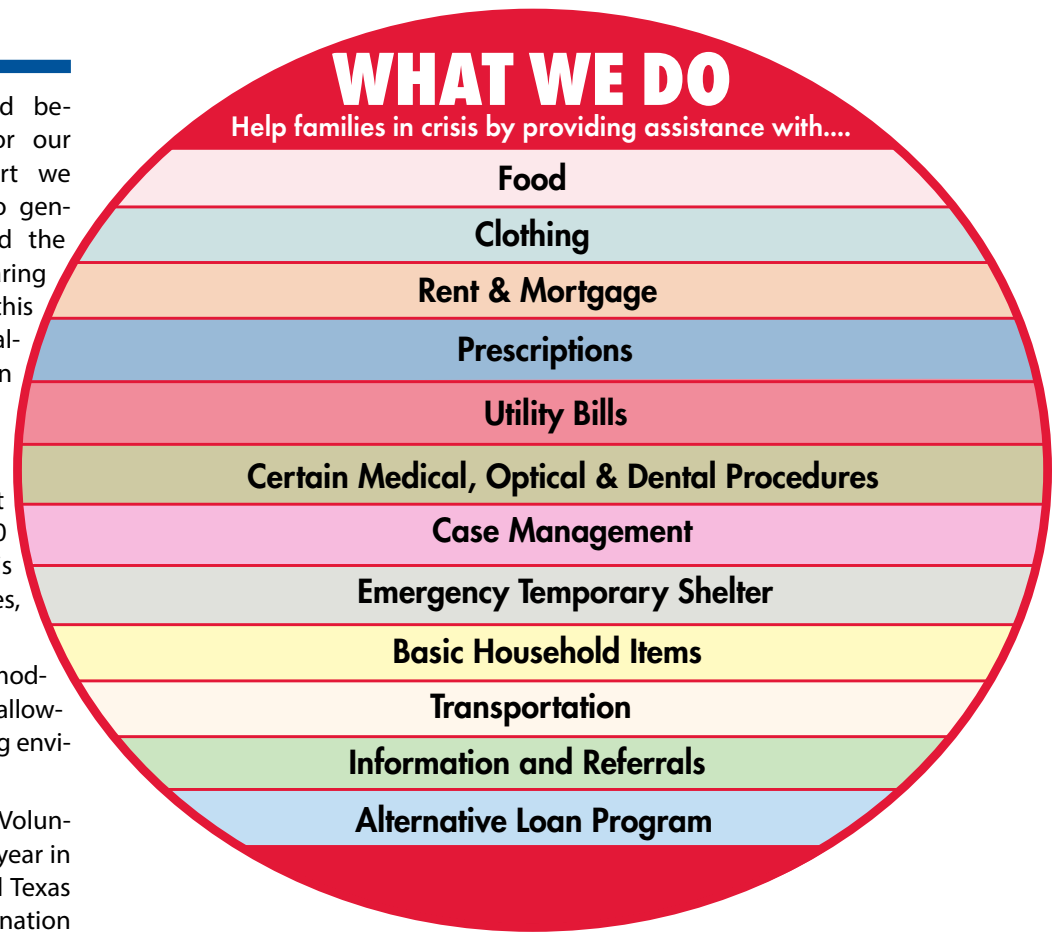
d be-
or our
rt we
o gen-
d the
ring
this
al-
n

t
0
s
es,

nod-
allow-
g envi-

Volun-
year in
l Texas
nation

WHAT WE DO
Help families in crisis by providing assistance with....

Food
Clothing
Rent & Mortgage
Prescriptions
Utility Bills
Certain Medical, Optical & Dental Procedures
Case Management
Emergency Temporary Shelter
Basic Household Items
Transportation
Information and Referrals
Alternative Loan Program